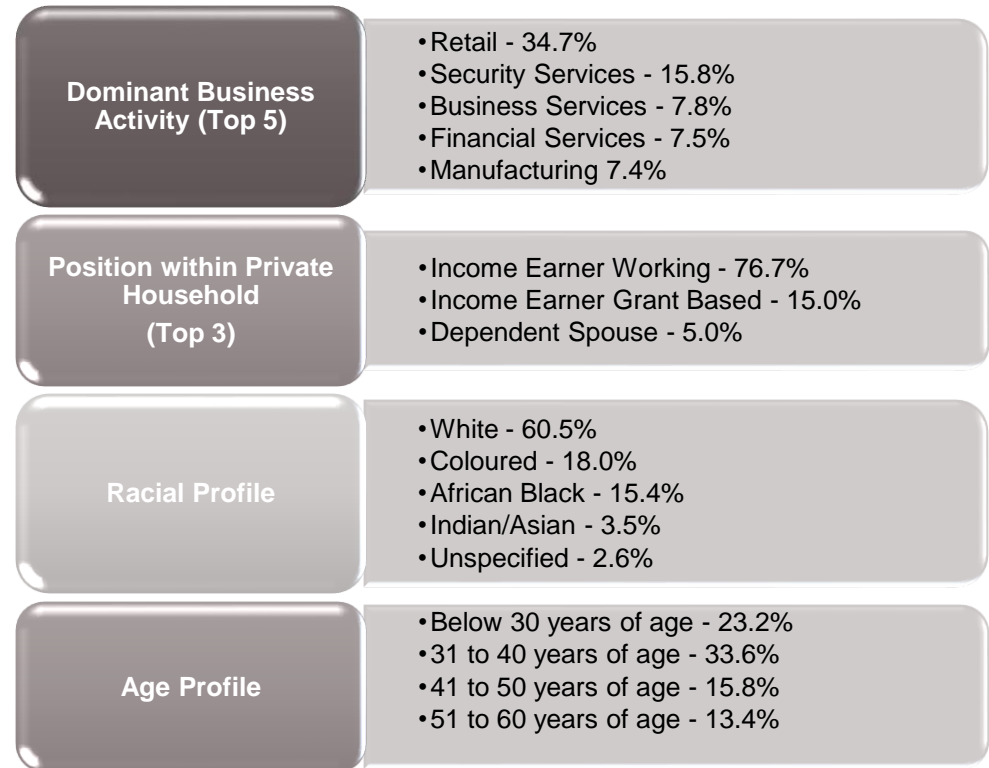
Dominant Business Activity (Top 5)

- Retail - 34.7%
- Security Services - 15.8%
- Business Services - 7.8%
- Financial Services - 7.5%
- Manufacturing 7.4%

Position within Private Household (Top 3)

- Income Earner Working - 76.7%
- Income Earner Grant Based - 15.0%
- Dependent Spouse - 5.0%

Racial Profile

- White - 60.5%
- Coloured - 18.0%
- African Black - 15.4%
- Indian/Asian - 3.5%
- Unspecified - 2.6%

Age Profile

- Below 30 years of age - 23.2%
- 31 to 40 years of age - 33.6%
- 41 to 50 years of age - 15.8%
- 51 to 60 years of age - 13.4%